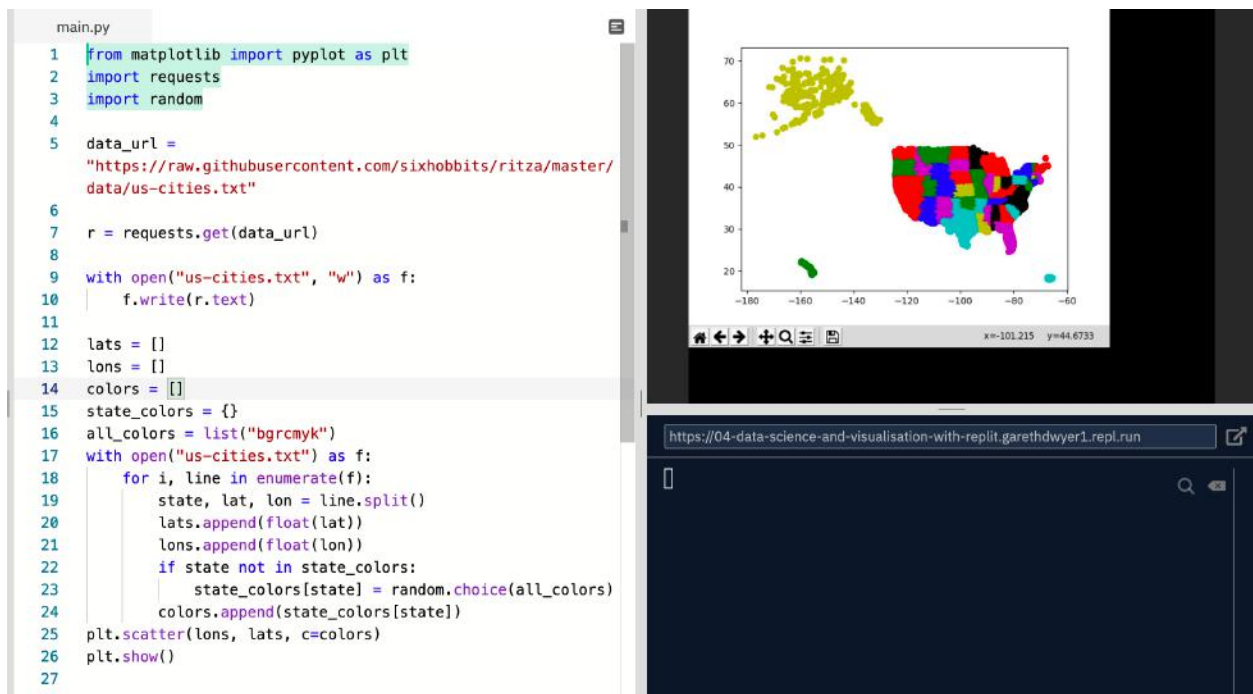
main.py

1 from matplotlib import pyplot as plt
2 import requests
3 import random
4
5 data_url = "https://raw.githubusercontent.com/sixhobbits/ritza/master/data/us-cities.txt"
6
7 r = requests.get(data_url)
8
9 with open("us-cities.txt", "w") as f:
10     f.write(r.text)
11
12 lats = []
13 lons = []
14 colors = []
15 state_colors = {}
16 all_colors = list("bgrcmyk")
17 with open("us-cities.txt") as f:
18     for i, line in enumerate(f):
19         state, lat, lon = line.split()
20         lats.append(float(lat))
21         lons.append(float(lon))
22         if state not in state_colors:
23             state_colors[state] = random.choice(all_colors)
24         colors.append(state_colors[state])
25 plt.scatter(lons, lats, c=colors)
26 plt.show()
27

70
60
50
40
30
20
−180 −160 −140 −120 −100 −80 −60

x=-101.215 y=44.6733

https://04-data-science-and-visualisation-with-replit.garethdwyer1.repl.run